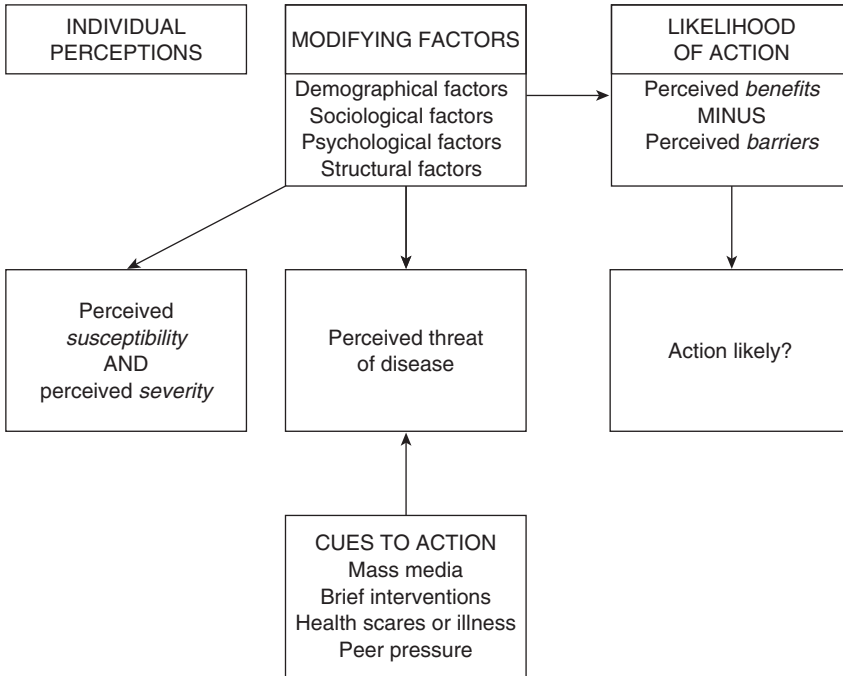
INDIVIDUAL PERCEPTIONS

MODIFYING FACTORS

Demographical factors
Sociological factors
Psychological factors
Structural factors

LIKELIHOOD OF ACTION

Perceived *benefits*
MINUS
Perceived *barriers*

Perceived *susceptibility* AND perceived *severity*

Perceived threat of disease

Action likely?

CUES TO ACTION
Mass media
Brief interventions
Health scares or illness
Peer pressure